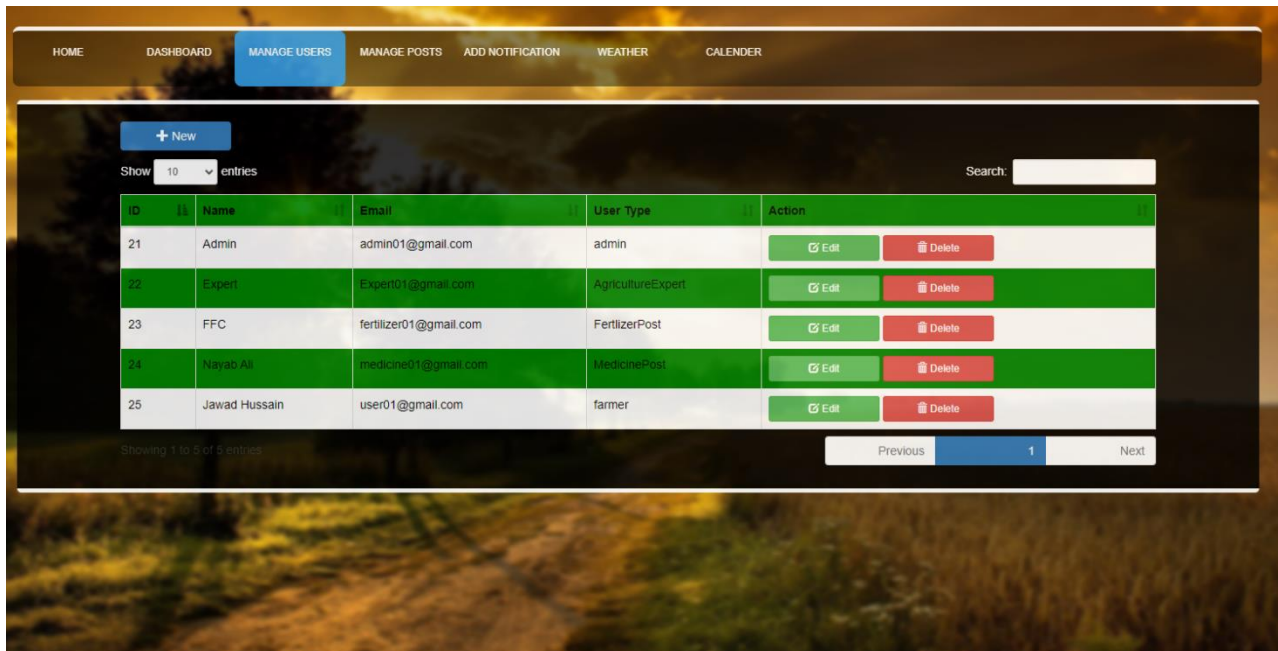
HOME DASHBOARD MANAGE USERS MANAGE POSTS ADD NOTIFICATION WEATHER CALENDER

+ New

Show 10 entries

Search:

| ID | Name | Email | User Type | Action |
|---|---|---|---|---|
| 21 | Admin | admin01@gmail.com | admin | Edit Delete |
| 22 | Expert | Expert01@gmail.com | AgricultureExpert | Edit Delete |
| 23 | FFC | fertilizer01@gmail.com | FertlizerPost | Edit Delete |
| 24 | Nayab Ali | medicine01@gmail.com | MedicinePost | Edit Delete |
| 25 | Jawad Hussain | user01@gmail.com | farmer | Edit Delete |

Showing 1 to 5 of 5 entries

Previous 1 Next